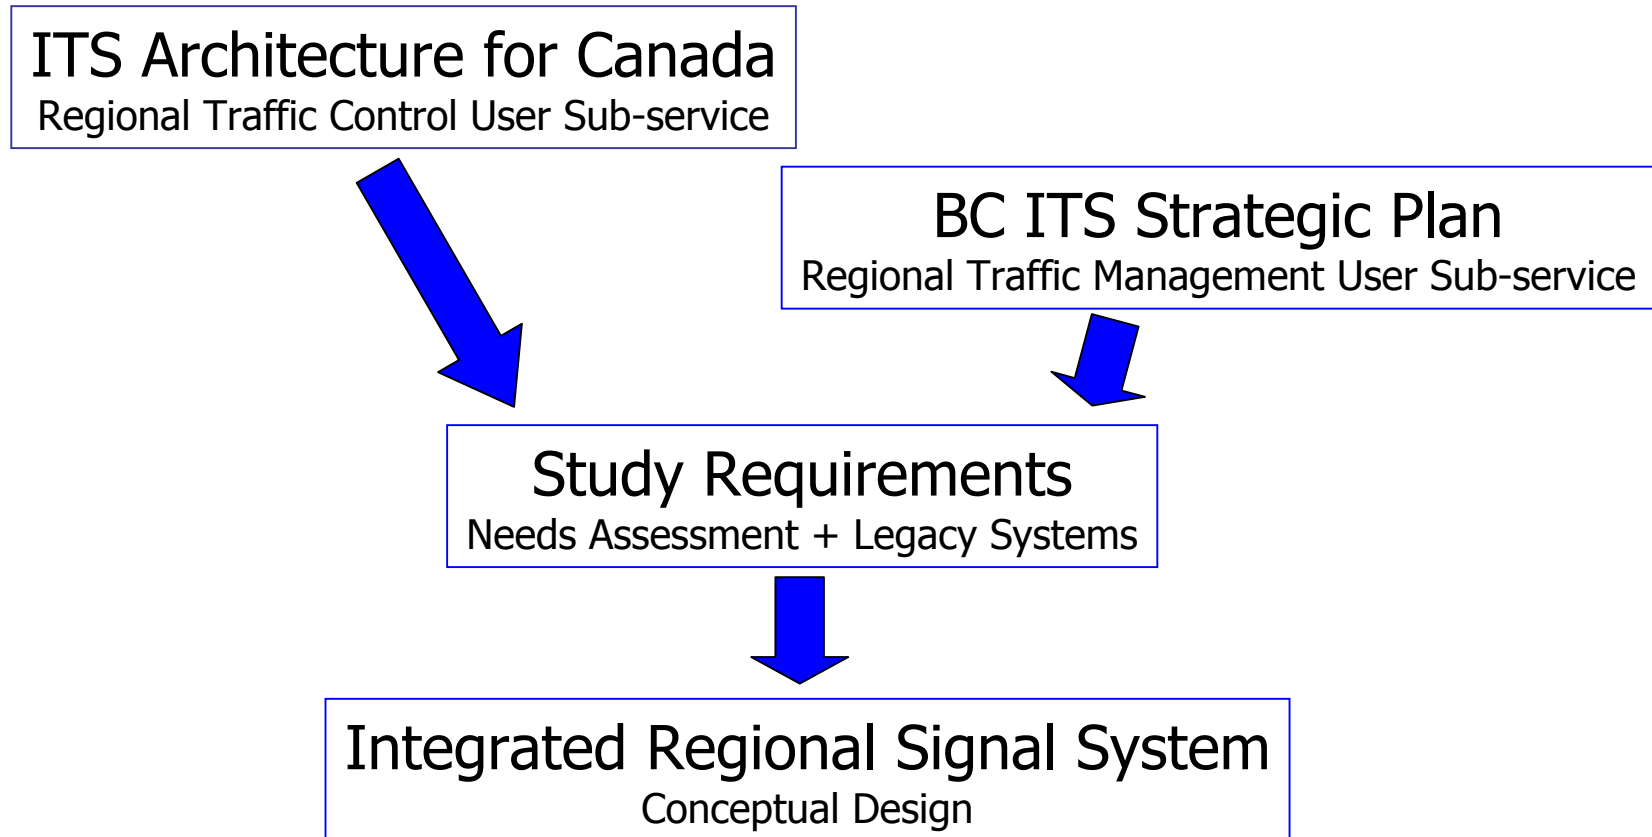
ITS Architecture for Canada
Regional Traffic Control User Sub-service

BC ITS Strategic Plan
Regional Traffic Management User Sub-service

Study Requirements
Needs Assessment + Legacy Systems

Integrated Regional Signal System
Conceptual Design